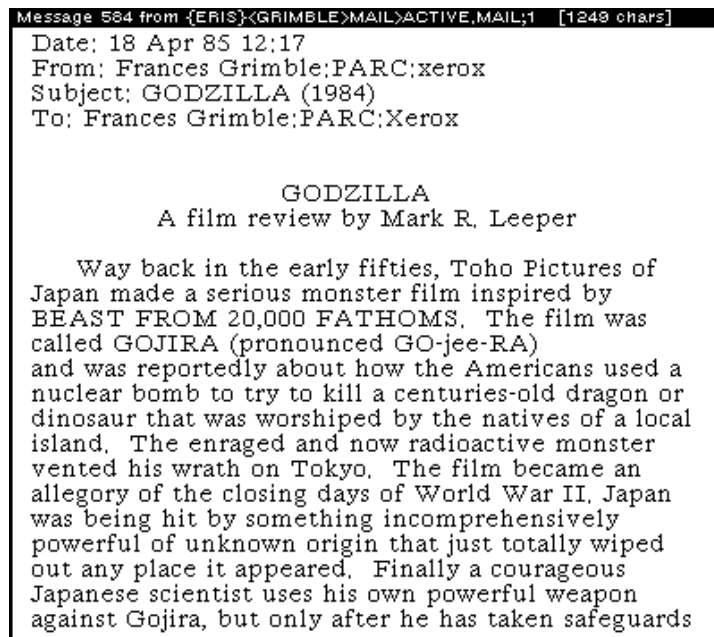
Message 584 from {ERIS}<GRIMBLE>MAIL>ACTIVE.MAIL;1 [1249 chars]

Date: 18 Apr 85 12:17
From: Frances Grimble:PARC:xerox
Subject: GODZILLA (1984)
To: Frances Grimble:PARC:Xerox

GODZILLA
A film review by Mark R. Leeper

Way back in the early fifties, Toho Pictures of Japan made a serious monster film inspired by BEAST FROM 20,000 FATHOMS. The film was called GOJIRA (pronounced GO-jee-RA)
and was reportedly about how the Americans used a nuclear bomb to try to kill a centuries-old dragon or dinosaur that was worshiped by the natives of a local island. The enraged and now radioactive monster vented his wrath on Tokyo. The film became an allegory of the closing days of World War II. Japan was being hit by something incomprehensively powerful of unknown origin that just totally wiped out any place it appeared. Finally a courageous Japanese scientist uses his own powerful weapon against Gojira, but only after he has taken safeguards